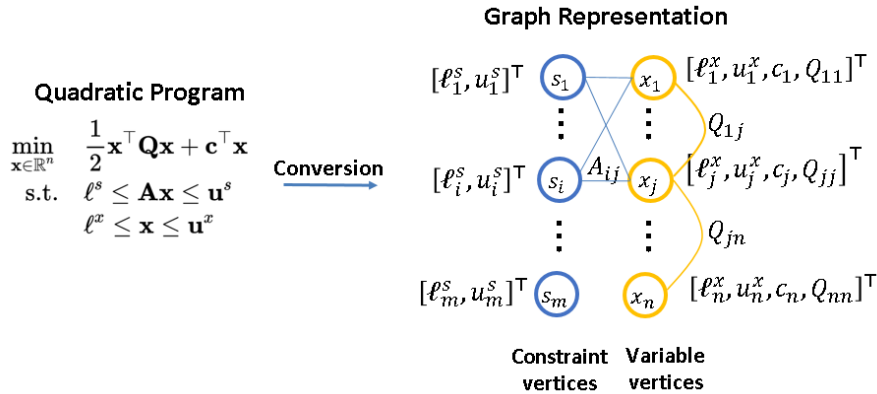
Quadratic Program

$\min_{\mathbf{x}\in\mathbb{R}^n} \quad \frac{1}{2}\mathbf{x}^\top\mathbf{Q}\mathbf{x}+\mathbf{c}^\top\mathbf{x}$

s.t. $\quad \ell^s \leq \mathbf{A}\mathbf{x} \leq \mathbf{u}^s$

$\ell^x \leq \mathbf{x} \leq \mathbf{u}^x$

Conversion

Graph Representation

$[\ell_1^s, u_1^s]^\top$ $s_1$ $x_1$ $[\ell_1^x, u_1^x, c_1, Q_{11}]^\top$

$Q_{1j}$

$[\ell_i^s, u_i^s]^\top$ $s_i$ $A_{ij}$ $x_j$ $[\ell_j^x, u_j^x, c_j, Q_{jj}]^\top$

$Q_{jn}$

$[\ell_m^s, u_m^s]^\top$ $s_m$ $x_n$ $[\ell_n^x, u_n^x, c_n, Q_{nn}]^\top$

Constraint vertices

Variable vertices